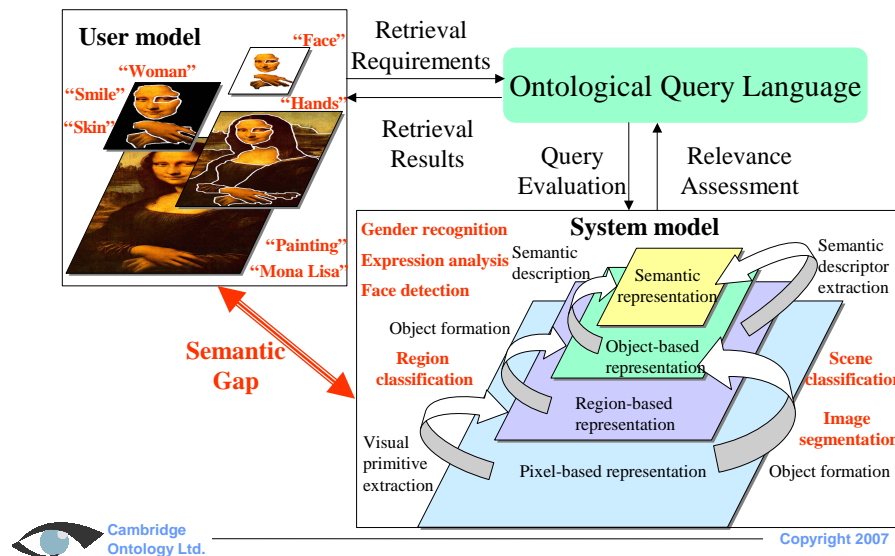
User model

"Face"

"Woman"

"Smile"

"Hands"

"Skin"

"Painting"

"Mona Lisa"

Retrieval Requirements

Ontological Query Language

Retrieval Results

Query Evaluation

Relevance Assessment

Semantic Gap

System model

Gender recognition

Expression analysis

Face detection

Semantic description

Semantic representation

Semantic descriptor extraction

Object formation

Object-based representation

Region classification

Scene classification

Region-based representation

Image segmentation

Visual primitive extraction

Pixel-based representation

Object formation

Cambridge Ontology Ltd.

Copyright 2007